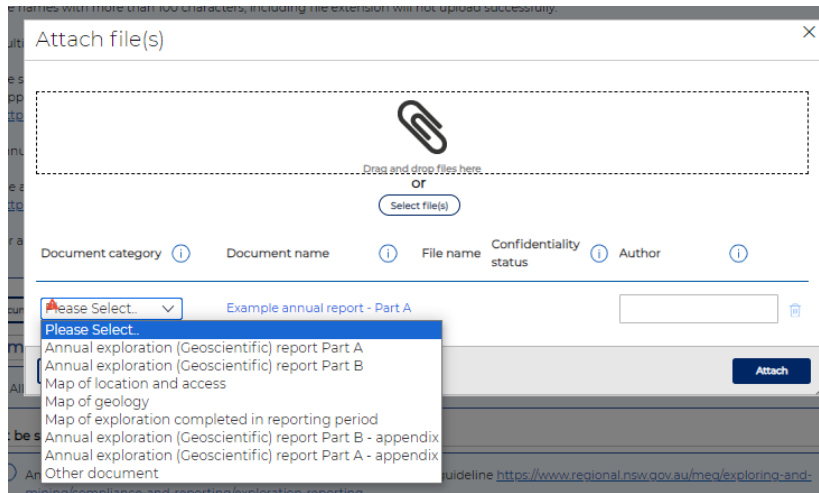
names with more than 100 characters, including file extension will not upload successfully.

Attach file(s)

×

Drag and drop files here

or

Select file(s)

| Document category ⓘ | Document name ⓘ | File name | Confidentiality status ⓘ | Author ⓘ |
|---|---|---|---|---|
| Please Select.. | Example annual report - Part A | | | |

Please Select..
Annual exploration (Geoscientific) report Part A
Annual exploration (Geoscientific) report Part B
Map of location and access
Map of geology
Map of exploration completed in reporting period
Annual exploration (Geoscientific) report Part B - appendix
Annual exploration (Geoscientific) report Part A - appendix
Other document

Attach

guideline https://www.regional.nsw.gov.au/meg/exploring-and-mining/compliance-and-reporting/exploration-reporting